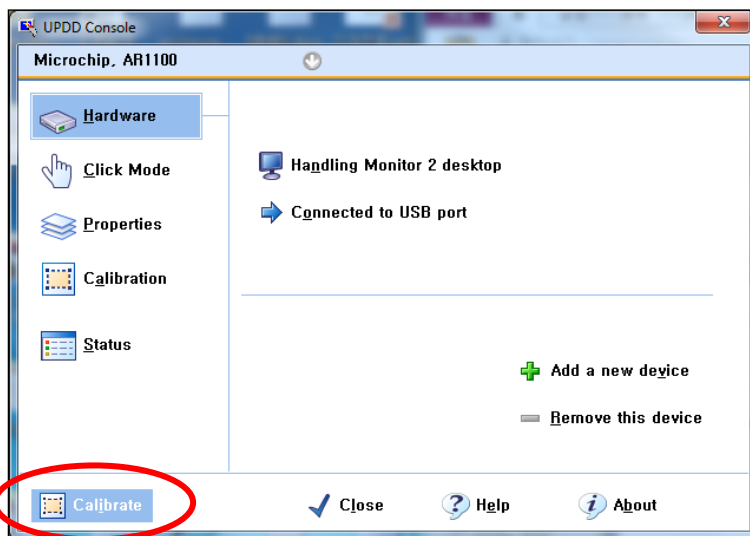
UPDD Console

Microchip, AR1100

Hardware

Click Mode

Properties

Calibration

Status

Handling Monitor 2 desktop

Connected to USB port

Add a new device

Remove this device

Calibrate

Close

Help

About